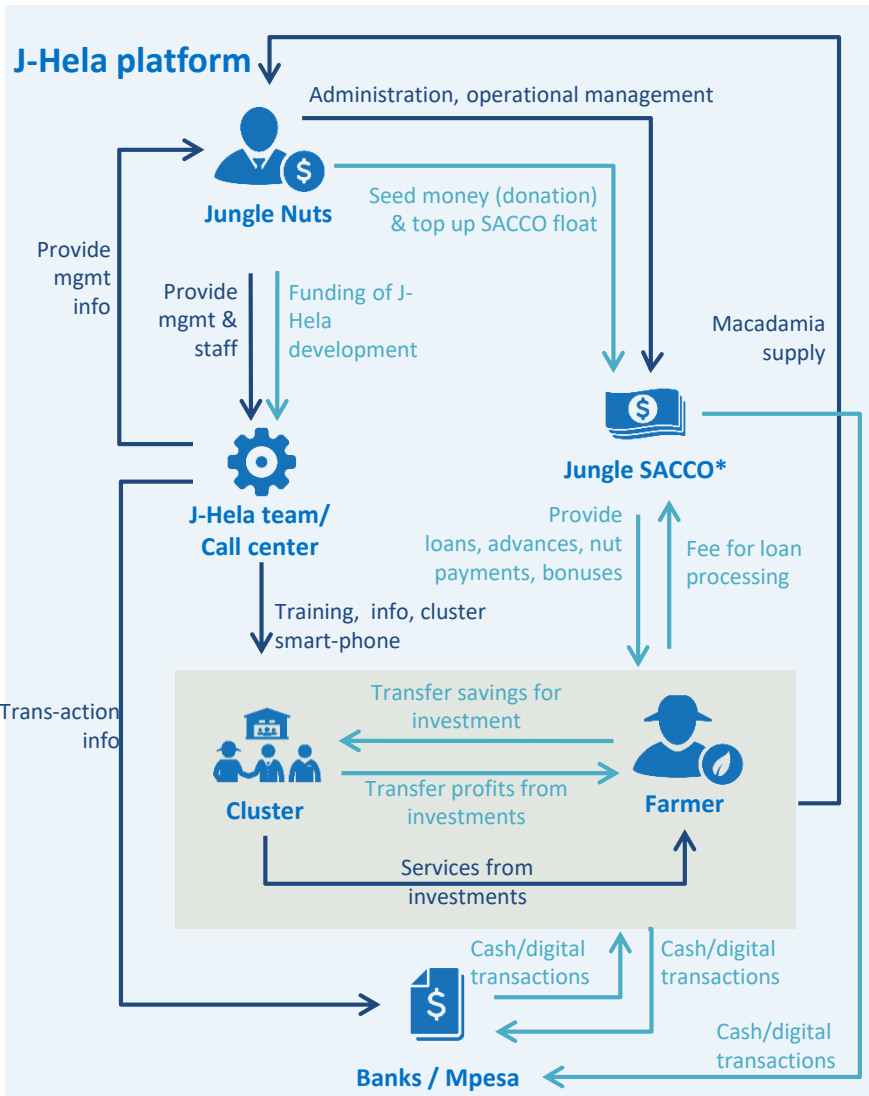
J-Hela platform

Administration, operational management

Jungle Nuts

Seed money (donation) & top up SACCO float

Provide mgmt info

Provide mgmt & staff

Funding of J-Hela development

Macadamia supply

Jungle SACCO*

J-Hela team/ Call center

Provide loans, advances, nut payments, bonuses

Fee for loan processing

Training, info, cluster smart-phone

Trans-action info

Transfer savings for investment

Cluster

Transfer profits from investments

Farmer

Services from investments

Cash/digital transactions

Cash/digital transactions

Cash/digital transactions

Banks / Mpesa